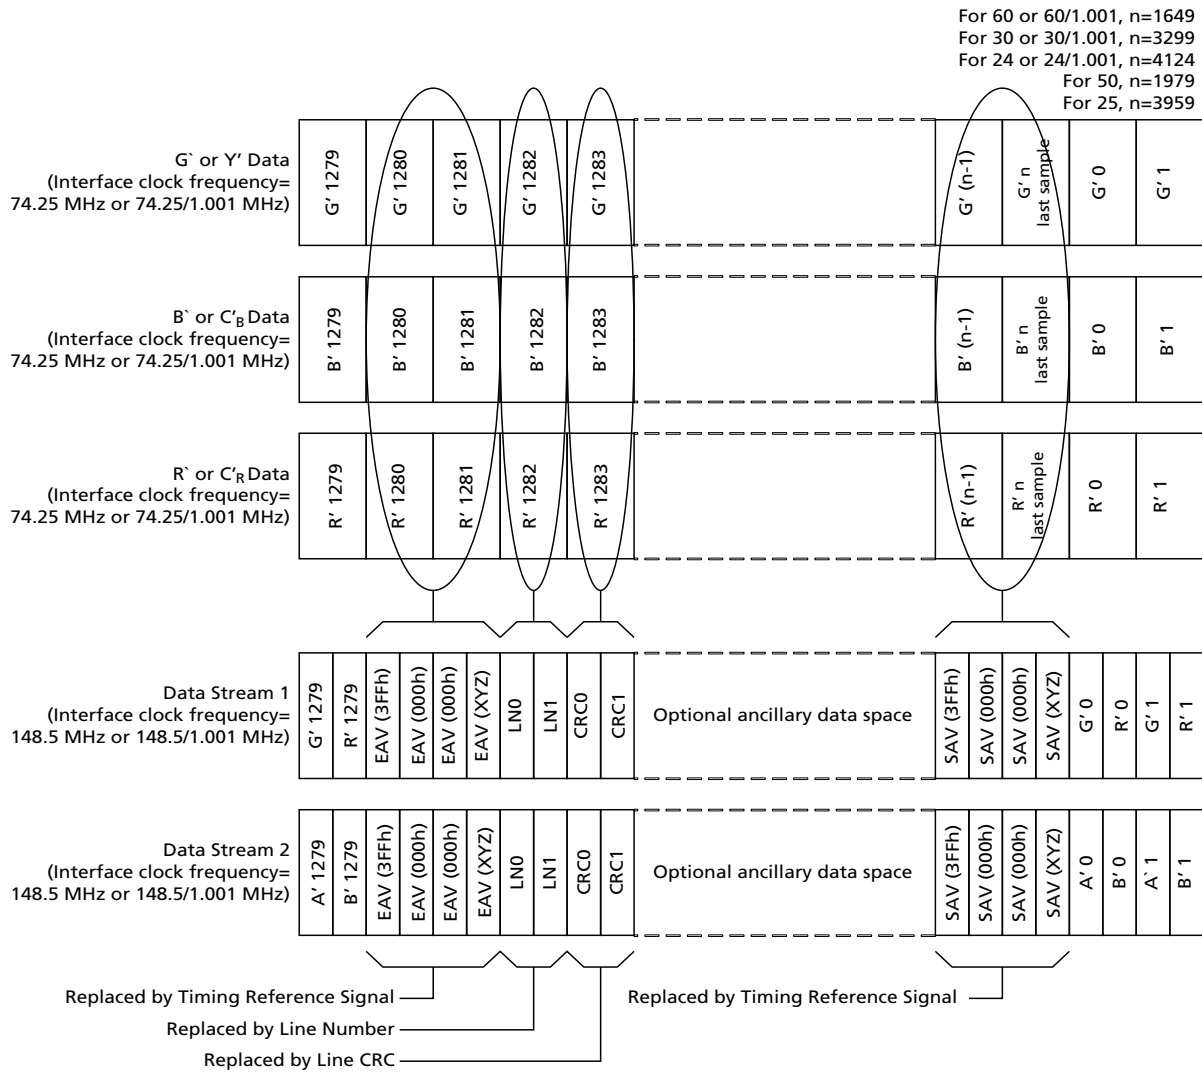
For 60 or 60/1.001, n=1649
For 30 or 30/1.001, n=3299
For 24 or 24/1.001, n=4124
For 50, n=1979
For 25, n=3959

G` or Y′ Data
(Interface clock frequency=
74.25 MHz or 74.25/1.001 MHz)

G′ 1279
G′ 1280
G′ 1281
G′ 1282
G′ 1283
G′ (n-1)
G′ n
last sample
G′ 0
G′ 1

B` or $C'_B$ Data
(Interface clock frequency=
74.25 MHz or 74.25/1.001 MHz)

B′ 1279
B′ 1280
B′ 1281
B′ 1282
B′ 1283
B′ (n-1)
B′ n
last sample
B′ 0
B′ 1

R` or $C'_R$ Data
(Interface clock frequency=
74.25 MHz or 74.25/1.001 MHz)

R′ 1279
R′ 1280
R′ 1281
R′ 1282
R′ 1283
R′ (n-1)
R′ n
last sample
R′ 0
R′ 1

Data Stream 1
(Interface clock frequency=
148.5 MHz or 148.5/1.001 MHz)

G′ 1279
R′ 1279
EAV (3FFh)
EAV (000h)
EAV (000h)
EAV (XYZ)
LN0
LN1
CRC0
CRC1
Optional ancillary data space
SAV (3FFh)
SAV (000h)
SAV (000h)
SAV (XYZ)
G′ 0
R′ 0
G′ 1
R′ 1

Data Stream 2
(Interface clock frequency=
148.5 MHz or 148.5/1.001 MHz)

A′ 1279
B′ 1279
EAV (3FFh)
EAV (000h)
EAV (000h)
EAV (XYZ)
LN0
LN1
CRC0
CRC1
Optional ancillary data space
SAV (3FFh)
SAV (000h)
SAV (000h)
SAV (XYZ)
A′ 0
B′ 0
A`1
B′ 1

Replaced by Timing Reference Signal
Replaced by Line Number
Replaced by Line CRC
Replaced by Timing Reference Signal